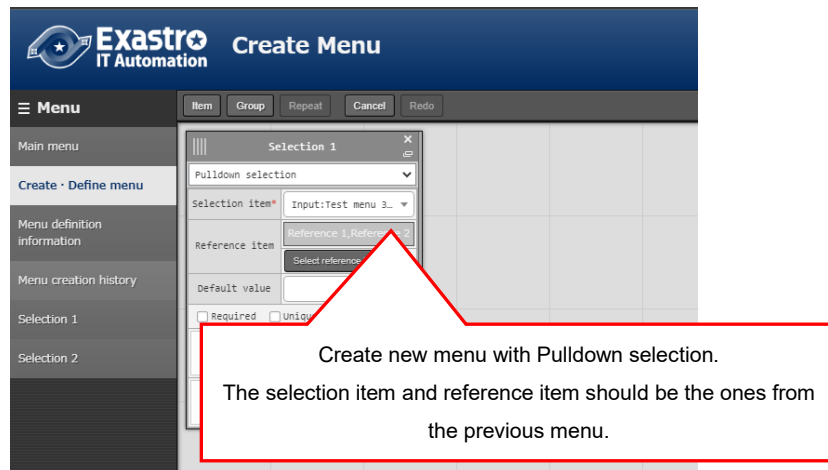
Exastro IT Automation

Create Menu

☰ Menu

Item Group Repeat Cancel Redo

Main menu

Create · Define menu

Menu definition information

Menu creation history

Selection 1

Selection 2

Selection 1

Pulldown selection

Selection item* Input:Test menu 3…

Reference item Reference 1,Reference 2

Select reference

Default value

Required Uniqu

Create new menu with Pulldown selection.

The selection item and reference item should be the ones from the previous menu.